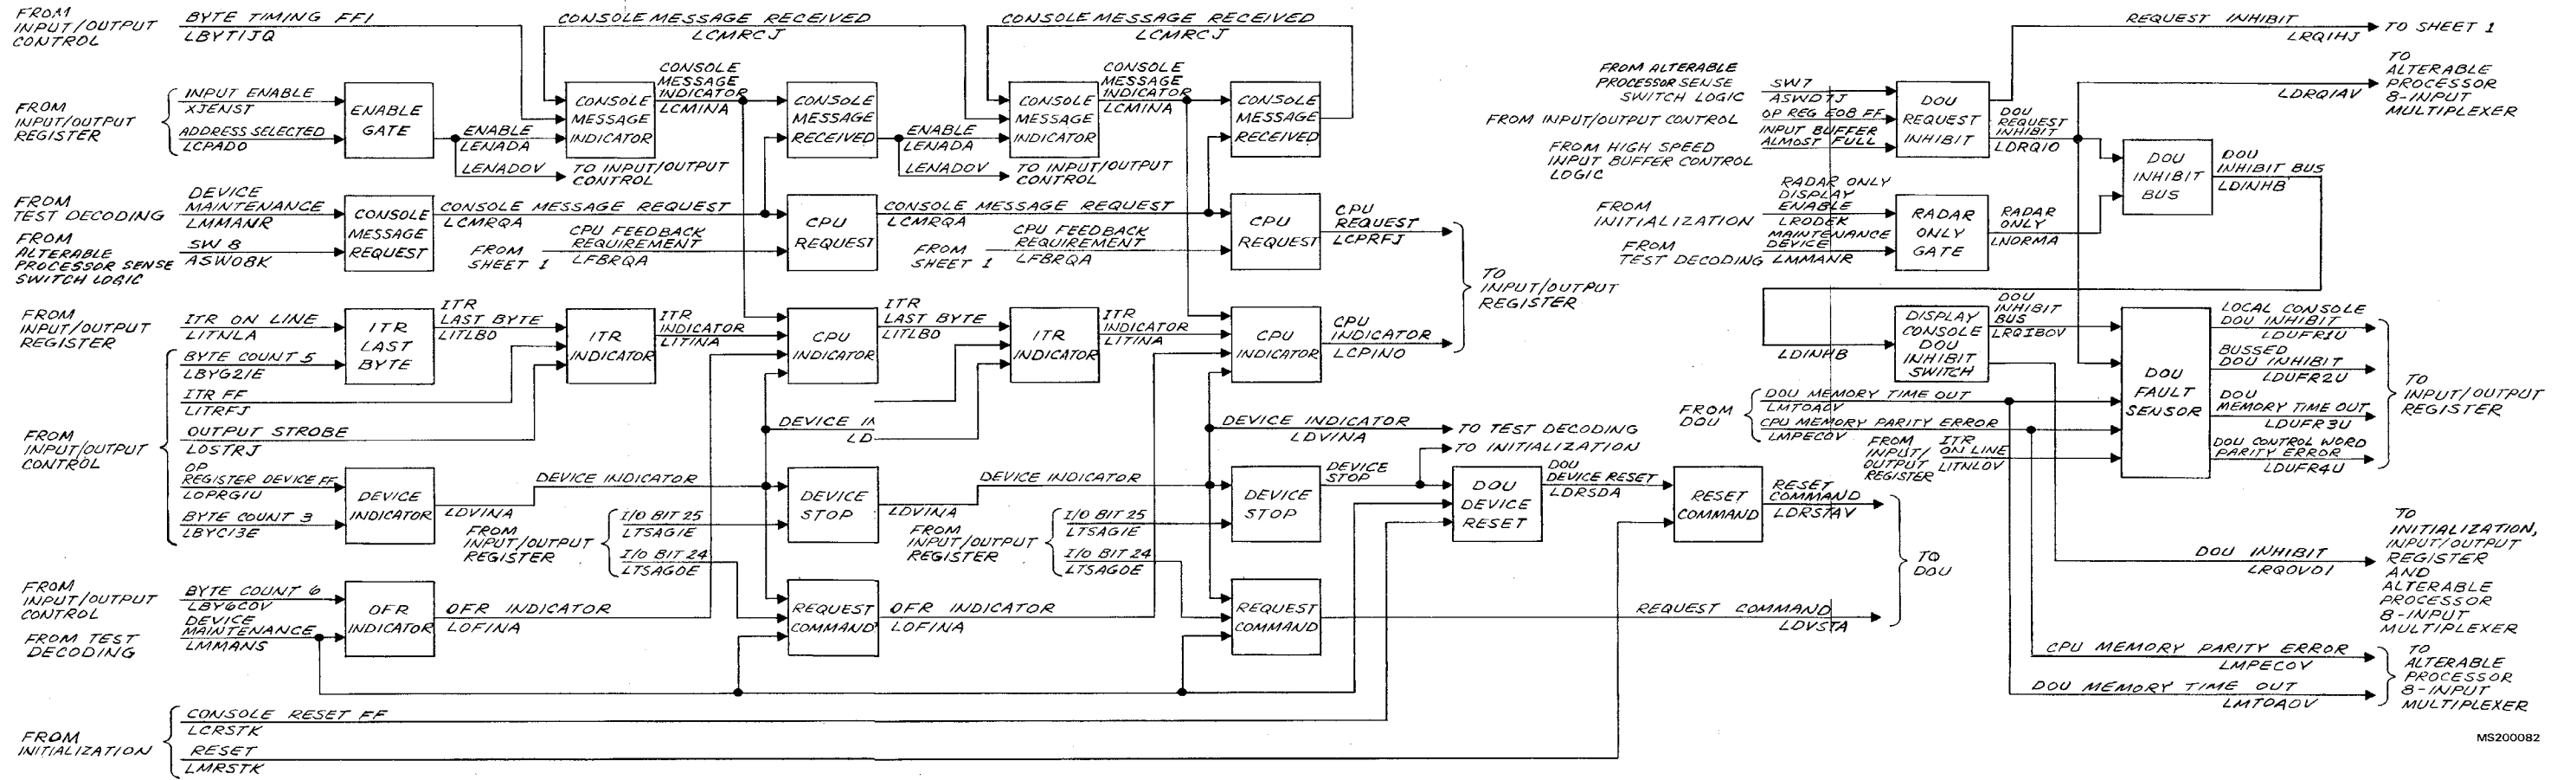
FROM INPUT/OUTPUT CONTROL
BYTE TIMING FF1
LBYTIJQ
CONSOLE MESSAGE RECEIVED
LCMRCJ
CONSOLE MESSAGE RECEIVED
LCMRCJ
REQUEST INHIBIT
LRQIHJ
TO SHEET 1

FROM INPUT/OUTPUT REGISTER
INPUT ENABLE
XJENST
ADDRESS SELECTED
LCPADO
ENABLE GATE
ENABLE
LENADA
LENADOV
CONSOLE MESSAGE INDICATOR
CONSOLE MESSAGE INDICATOR
LCMINA
TO INPUT/OUTPUT CONTROL
CONSOLE MESSAGE RECEIVED
ENABLE
LENADA
LENADOV
CONSOLE MESSAGE INDICATOR
CONSOLE MESSAGE INDICATOR
LCMINA
TO INPUT/OUTPUT CONTROL
CONSOLE MESSAGE RECEIVED

FROM ALTERABLE PROCESSOR SENSE SWITCH LOGIC
SW7
ASWD7J
OP REG E08 FF
FROM INPUT/OUTPUT CONTROL
INPUT BUFFER ALMOST FULL
FROM HIGH SPEED INPUT BUFFER CONTROL LOGIC
DOU REQUEST INHIBIT
DOU REQUEST INHIBIT
LDRQIO
TO ALTERABLE PROCESSOR 8-INPUT MULTIPLEXER
LDRQIAV
DOU INHIBIT BUS
DOU INHIBIT BUS
LDINHB

FROM TEST DECODING
DEVICE MAINTENANCE
LMMANR
FROM ALTERABLE PROCESSOR SENSE SWITCH LOGIC
SW 8
ASW08K
CONSOLE MESSAGE REQUEST
CONSOLE MESSAGE REQUEST
LCMRQA
FROM SHEET 1
CPU FEEDBACK REQUIREMENT
LFBRQA
CPU REQUEST
CONSOLE MESSAGE REQUEST
LCMRQA
FROM SHEET 1
CPU FEEDBACK REQUIREMENT
LFBRQA
CPU REQUEST
CPU REQUEST
LCPRFJ
TO INPUT/OUTPUT REGISTER

FROM INITIALIZATION
RADAR ONLY DISPLAY ENABLE
LRODEK
FROM TEST DECODING
MAINTENANCE DEVICE
LMMANR
RADAR ONLY GATE
RADAR ONLY
LNORMA

FROM INPUT/OUTPUT REGISTER
ITR ON LINE
LITNLA
BYTE COUNT 5
LBYG2IE
ITR LAST BYTE
ITR LAST BYTE
LITLBO
ITR INDICATOR
ITR INDICATOR
LITINA
CPU INDICATOR
ITR LAST BYTE
LITLBO
ITR INDICATOR
ITR INDICATOR
LITINA
CPU INDICATOR
CPU INDICATOR
LCPINO

LDINHB
DISPLAY CONSOLE DOU INHIBIT SWITCH
DOU INHIBIT BUS
LRQIBOV
DOU FAULT SENSOR
LOCAL CONSOLE DOU INHIBIT
LDUFR1U
BUSSED DOU INHIBIT
LDUFR2U
DOU MEMORY TIME OUT
LDUFR3U
DOU CONTROL WORD PARITY ERROR
LDUFR4U
TO INPUT/OUTPUT REGISTER

FROM INPUT/OUTPUT CONTROL
ITR FF
LITRFJ
OUTPUT STROBE
LOSTRJ
OP REGISTER DEVICE FF
LOPRGIU
BYTE COUNT 3
LBYC13E
DEVICE INDICATOR
LDVINA
DEVICE INDICATOR
DEVICE IN
LD
DEVICE INDICATOR
LDVINA
TO TEST DECODING
TO INITIALIZATION

FROM DOU
DOU MEMORY TIME OUT
LMTOAOV
CPU MEMORY PARITY ERROR
LMPECOV
FROM INPUT/OUTPUT REGISTER
ITR ON LINE
LITNLOV

DEVICE STOP
LDVINA
FROM INPUT/OUTPUT REGISTER
I/O BIT 25
LTSAGIE
I/O BIT 24
LTSAGOE
DEVICE INDICATOR
DEVICE STOP
FROM INPUT/OUTPUT REGISTER
I/O BIT 25
LTSAGIE
I/O BIT 24
LTSAGOE
DEVICE STOP
DEVICE STOP
DOU DEVICE RESET
DOU DEVICE RESET
LDRSDA
RESET COMMAND
RESET COMMAND
LDRSTAV
TO DOU

FROM INPUT/OUTPUT CONTROL
BYTE COUNT 6
LBY6COV
FROM TEST DECODING
DEVICE MAINTENANCE
LMMANS
OFR INDICATOR
OFR INDICATOR
LOFINA
REQUEST COMMAND
OFR INDICATOR
LOFINA
REQUEST COMMAND
REQUEST COMMAND
LDVSTA

DOU INHIBIT
LRQOVO1
TO INITIALIZATION, INPUT/OUTPUT REGISTER AND ALTERABLE PROCESSOR 8-INPUT MULTIPLEXER
CPU MEMORY PARITY ERROR
LMPECOV
DOU MEMORY TIME OUT
LMTOAOV
TO ALTERABLE PROCESSOR 8-INPUT MULTIPLEXER

FROM INITIALIZATION
CONSOLE RESET FF
LCRSTK
RESET
LMRSTK

MS200082